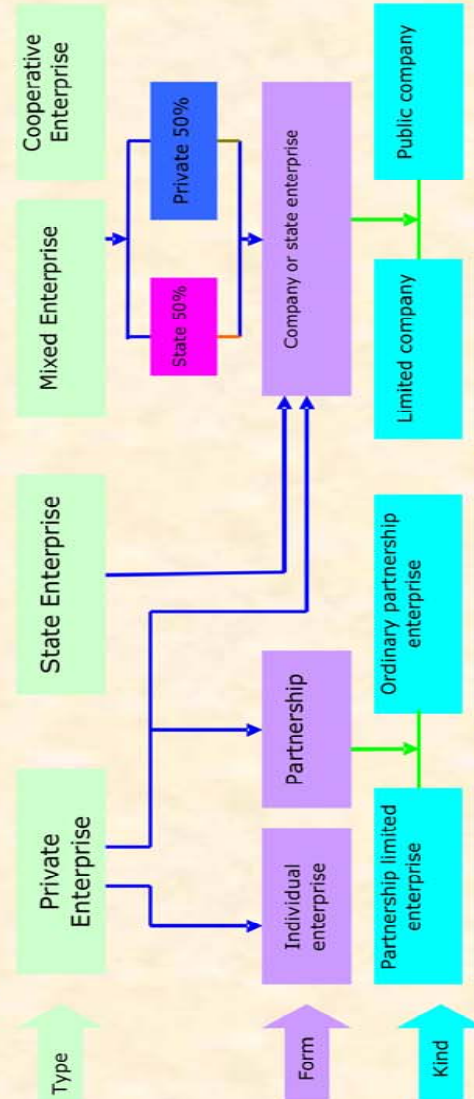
Type

Form

Kind

Private Enterprise

State Enterprise

Mixed Enterprise

Cooperative Enterprise

Individual enterprise

Partnership

State 50%

Private 50%

Company or state enterprise

Partnership limited enterprise

Ordinary partnership enterprise

Limited company

Public company